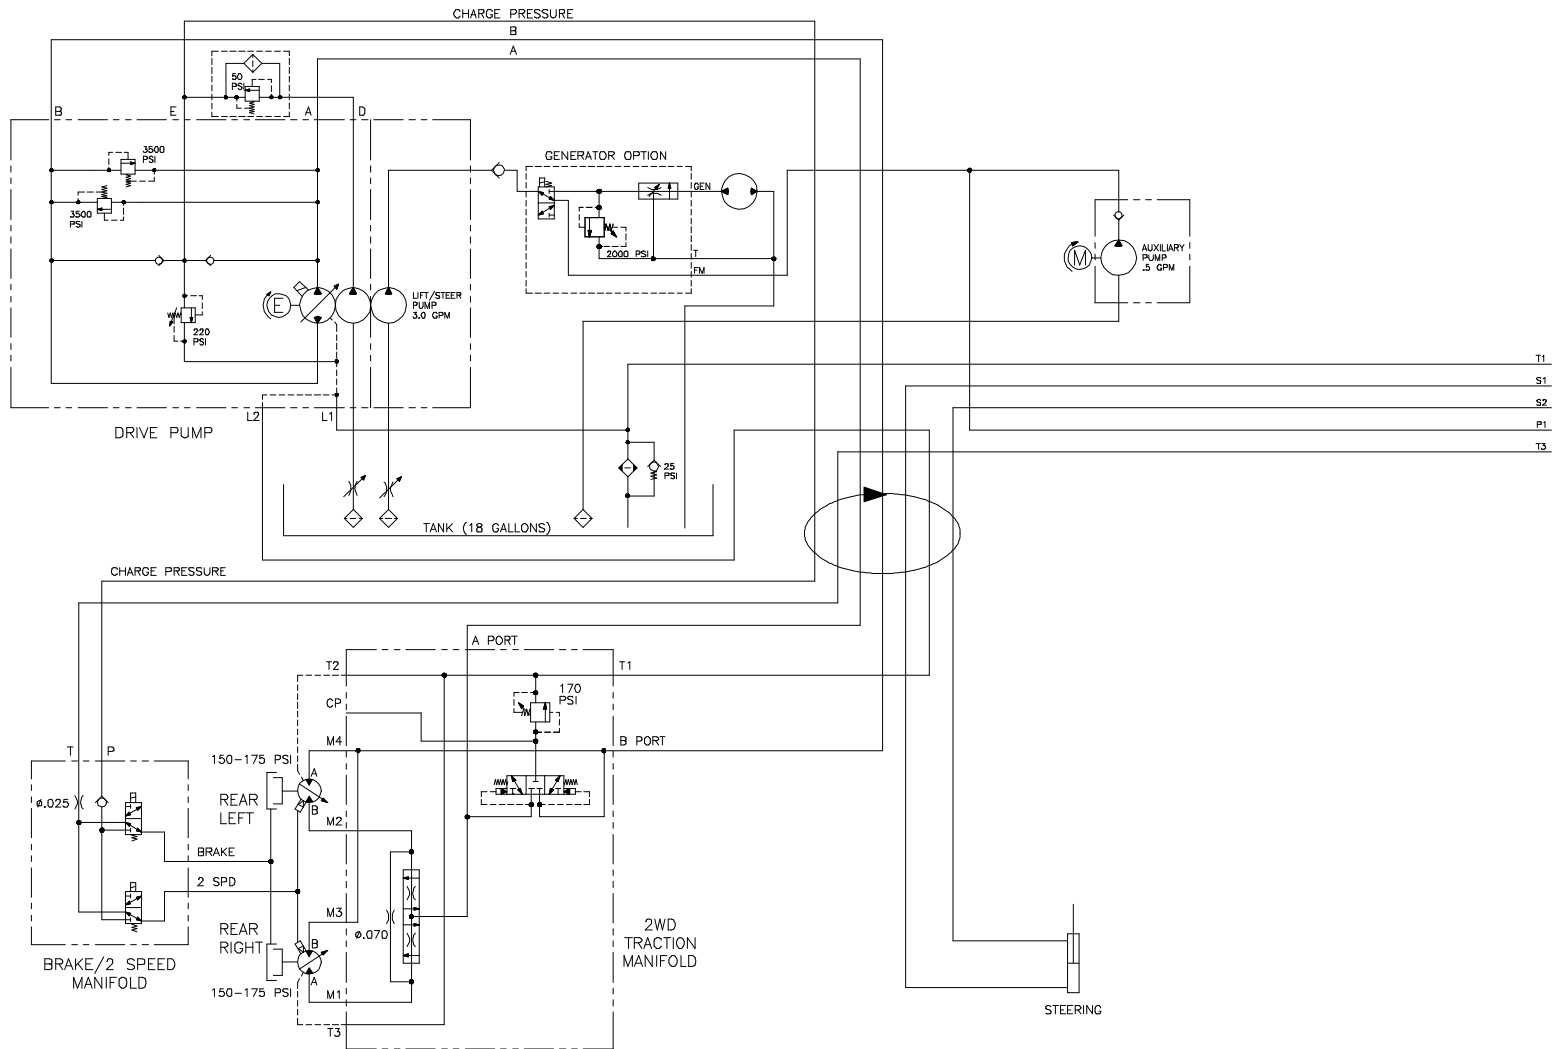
CHARGE PRESSURE
B
A
50 PSI
B
E
A
D
3500 PSI
3500 PSI
220 PSI
E
LIFT/STEER PUMP 3.0 GPM
GENERATOR OPTION
GEN
2000 PSI
T
FM
AUXILIARY PUMP .5 GPM
M
T1
S1
S2
P1
T3
L2
L1
DRIVE PUMP
25 PSI
TANK (18 GALLONS)
CHARGE PRESSURE
A PORT
T2
T1
170 PSI
CP
M4
B PORT
T
P
150-175 PSI
A
B
REAR LEFT
ø.025
M2
BRAKE
2 SPD
M3
REAR RIGHT
B
ø.070
2WD TRACTION MANIFOLD
A
M1
150-175 PSI
T3
BRAKE/2 SPEED MANIFOLD
STEERING